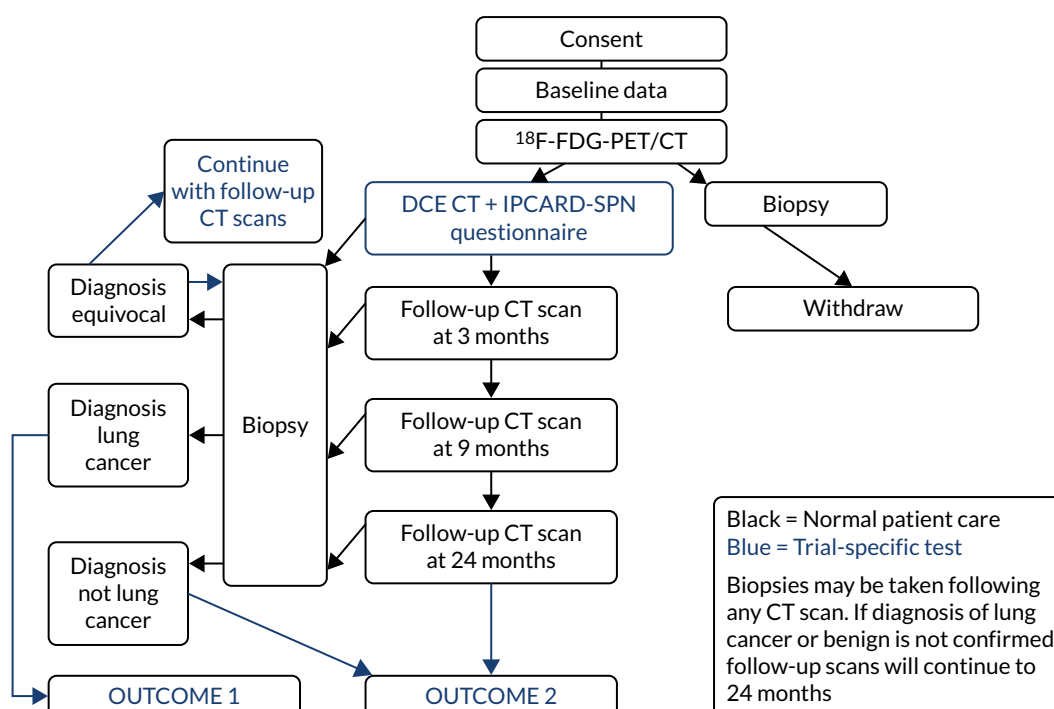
Consent

Baseline data

$^{18}$F-FDG-PET/CT

Continue with follow-up CT scans

DCE CT + IPCARD-SPN questionnaire

Biopsy

Diagnosis equivocal

Withdraw

Follow-up CT scan at 3 months

Diagnosis lung cancer

Biopsy

Follow-up CT scan at 9 months

Follow-up CT scan at 24 months

Diagnosis not lung cancer

OUTCOME 1

OUTCOME 2

Black = Normal patient care
Blue = Trial-specific test

Biopsies may be taken following any CT scan. If diagnosis of lung cancer or benign is not confirmed follow-up scans will continue to 24 months